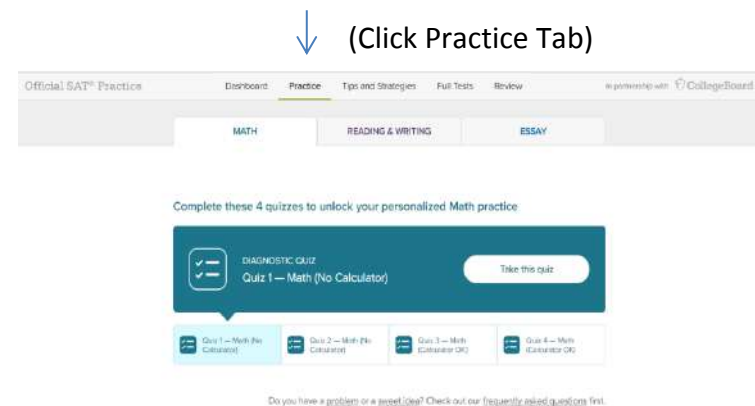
(Click Practice Tab)

Official SAT® Practice

Dashboard Practice Tips and Strategies Full Tests Review

in partnership with CollegeBoard

MATH READING & WRITING ESSAY

Complete these 4 quizzes to unlock your personalized Math practice

DIAGNOSTIC QUIZ

Quiz 1 — Math (No Calculator)

Take this quiz

Quiz 1 — Math (No Calculator)

Quiz 2 — Math (No Calculator)

Quiz 3 — Math (Calculator OK)

Quiz 4 — Math (Calculator OK)

Do you have a problem or a sweet idea? Check out our frequently asked questions first.